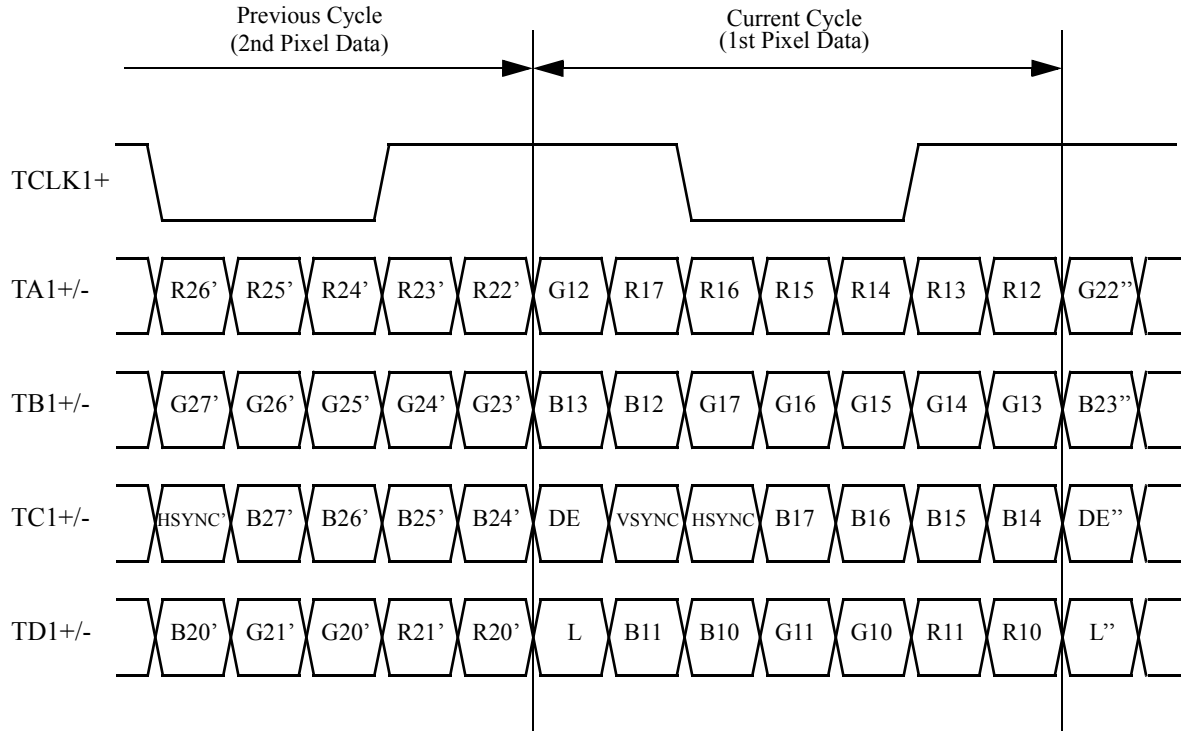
Previous Cycle
(2nd Pixel Data)

Current Cycle
(1st Pixel Data)

TCLK1+

TA1+/- R26' R25' R24' R23' R22' G12 R17 R16 R15 R14 R13 R12 G22''

TB1+/- G27' G26' G25' G24' G23' B13 B12 G17 G16 G15 G14 G13 B23''

TC1+/- HSYNC' B27' B26' B25' B24' DE VSYNC HSYNC B17 B16 B15 B14 DE''

TD1+/- B20' G21' G20' R21' R20' L B11 B10 G11 G10 R11 R10 L''